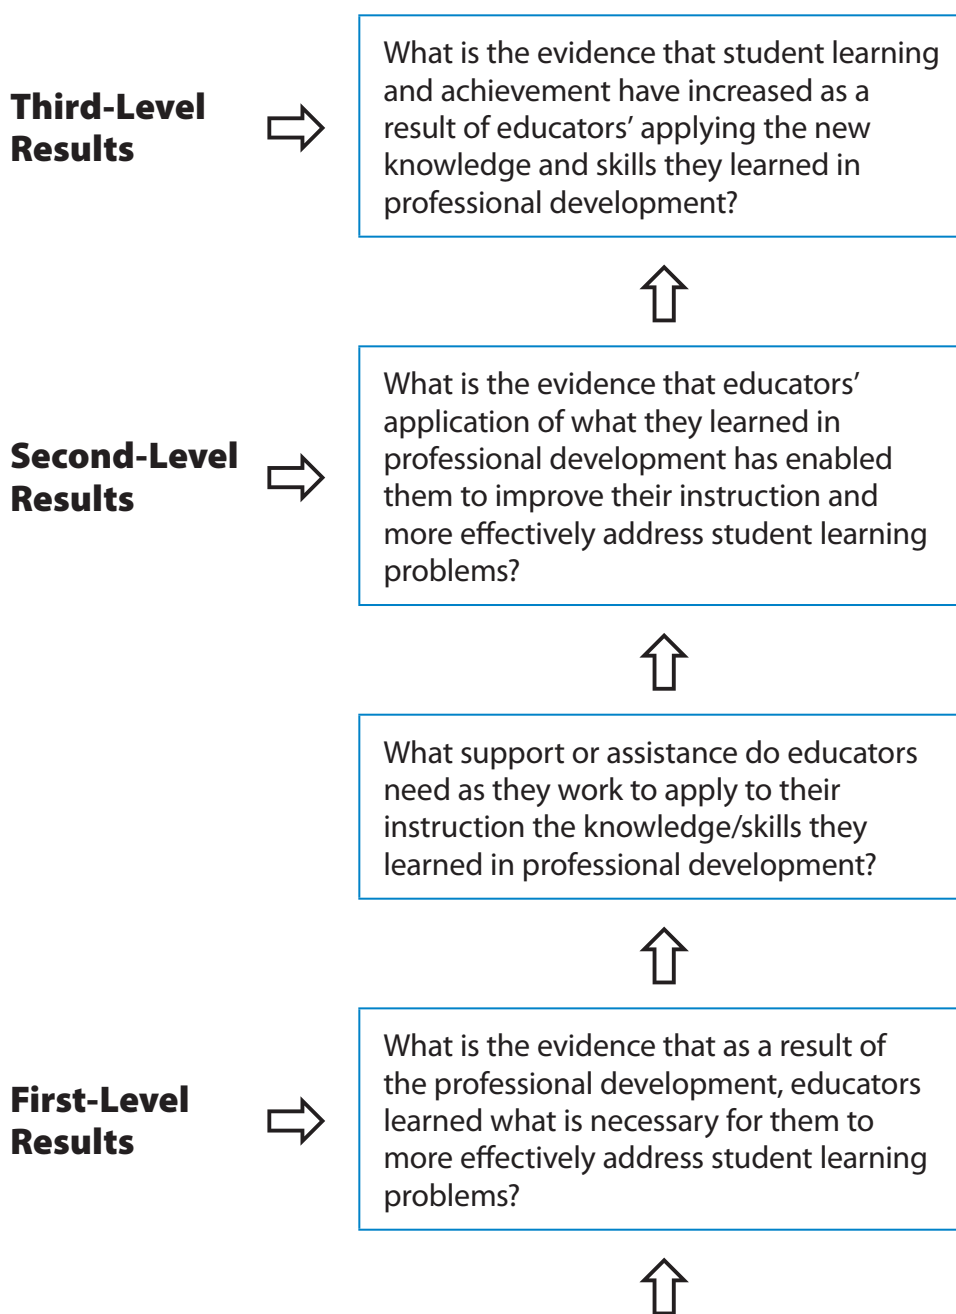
Third-Level Results

What is the evidence that student learning and achievement have increased as a result of educators' applying the new knowledge and skills they learned in professional development?

Second-Level Results

What is the evidence that educators' application of what they learned in professional development has enabled them to improve their instruction and more effectively address student learning problems?

What support or assistance do educators need as they work to apply to their instruction the knowledge/skills they learned in professional development?

First-Level Results

What is the evidence that as a result of the professional development, educators learned what is necessary for them to more effectively address student learning problems?